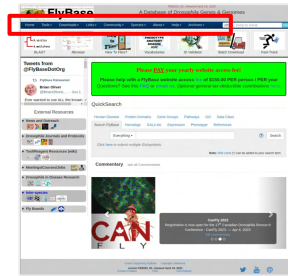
FlyBase

A Database of Drosophila Genes & Genomes

Home Tools Downloads Links Community Species About Help Archives

BLAST Release 6 New To Fly? Find Stock FlyBase Reference Tools

Tweets from @FlyBaseDotOrg

FlyBase Retweeted

Brian Oliver

Please PAY your yearly website access fee!

Please help with a FlyBase website access fee of $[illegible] PER YEAR / PER your Questions? See the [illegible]

External Resources

QuickSearch

Search FlyBase

Commentary

CAN
FLY

CanFly 2023

Search